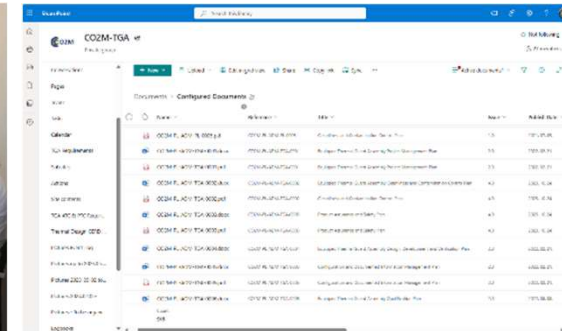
SharePoint

Search this library

CO2M-TGA

Not following

Pages

Calendar

Calendar

TGA Requirements

Configured Documents

+ New

Documents > Configured Documents

Name

Title

CO2M-PL-ACW-TGA-0001.pdf

CO2M-PL-ACW-TGA-0003.docx

CO2M-PL-ACW-TGA-0004.docx

CO2M-PL-ACW-TGA-0005.docx

CO2M-PL-ACW-TGA-0006.pdf

CO2M-PL-ACW-TGA-0007.pdf

CO2M-PL-ACW-TGA-0008.docx

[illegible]